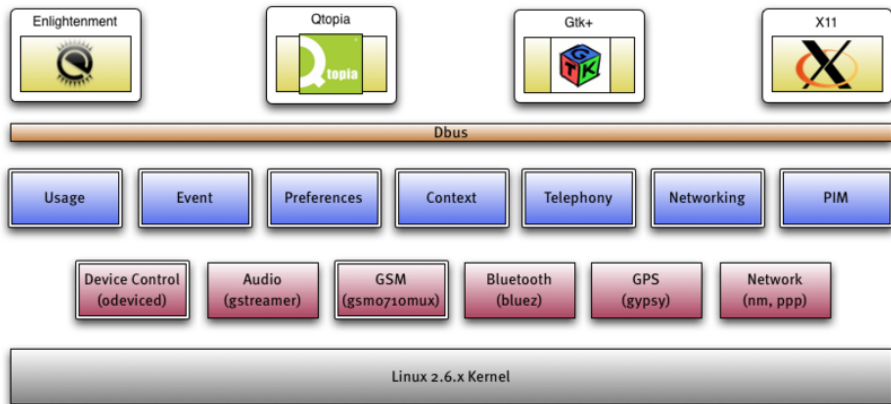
Enlightenment

Qtopia

Qtopia

Gtk+

G
T
K

X11

Dbus

Usage

Event

Preferences

Context

Telephony

Networking

PIM

Device Control
(odeviced)

Audio
(gstreamer)

GSM
(gsm0710mux)

Bluetooth
(bluez)

GPS
(gypsy)

Network
(nm, ppp)

Linux 2.6.x Kernel